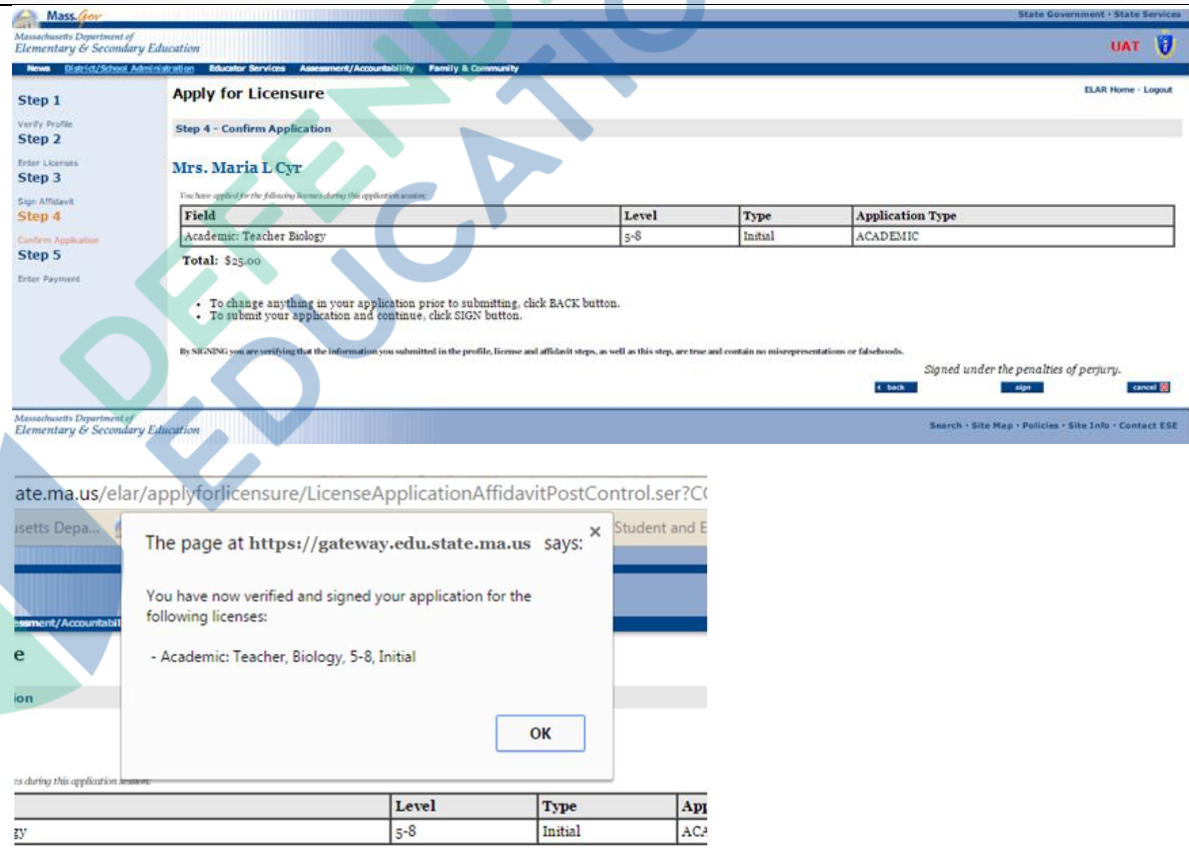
Mass.Gov

State Government · State Services

Massachusetts Department of Elementary & Secondary Education

UAT

News District/School Administration Educator Services Assessment/Accountability Family & Community

Step 1
Verify Profile
Step 2
Enter Licenses
Step 3
Sign Affidavit
Step 4
Confirm Application
Step 5
Enter Payment

Apply for Licensure

ELAR Home · Logout

Step 4 - Confirm Application

Mrs. Maria L Cyr

You have applied for the following licenses during this application session:

| Field | Level | Type | Application Type |
|---|---|---|---|
| Academic: Teacher Biology | 5-8 | Initial | ACADEMIC |

Total: $25.00

- To change anything in your application prior to submitting, click BACK button.
- To submit your application and continue, click SIGN button.

By SIGNING you are verifying that the information you submitted in the profile, license and affidavit steps, as well as this step, are true and contain no misrepresentations or falsehoods.

Signed under the penalties of perjury.

back sign cancel

Massachusetts Department of Elementary & Secondary Education

Search · Site Map · Policies · Site Info · Contact ESE

ate.ma.us/elar/applyforlicensure/LicenseApplicationAffidavitPostControl.ser?C

usetts Depa...

Student and E

sment/Accountabil

e

ion

The page at https://gateway.edu.state.ma.us says:

×

You have now verified and signed your application for the following licenses:

- Academic: Teacher, Biology, 5-8, Initial

OK

es during this application session:

| | Level | Type | App |
|---|---|---|---|
| gy | 5-8 | Initial | ACA |